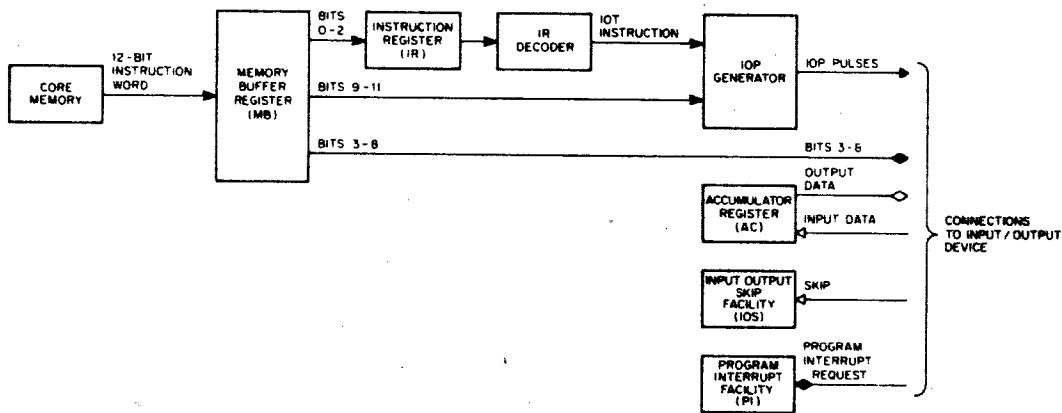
CORE MEMORY

12-BIT INSTRUCTION WORD

MEMORY BUFFER REGISTER (MB)

BITS 0-2

INSTRUCTION REGISTER (IR)

IR DECODER

IOT INSTRUCTION

IOP GENERATOR

IOP PULSES

BITS 9-11

BITS 3-8

BITS 3-8

OUTPUT DATA

ACCUMULATOR REGISTER (AC)

INPUT DATA

CONNECTIONS TO INPUT/OUTPUT DEVICE

INPUT OUTPUT SKIP FACILITY (IOS)

SKIP

PROGRAM INTERRUPT FACILITY (PI)

PROGRAM INTERRUPT REQUEST